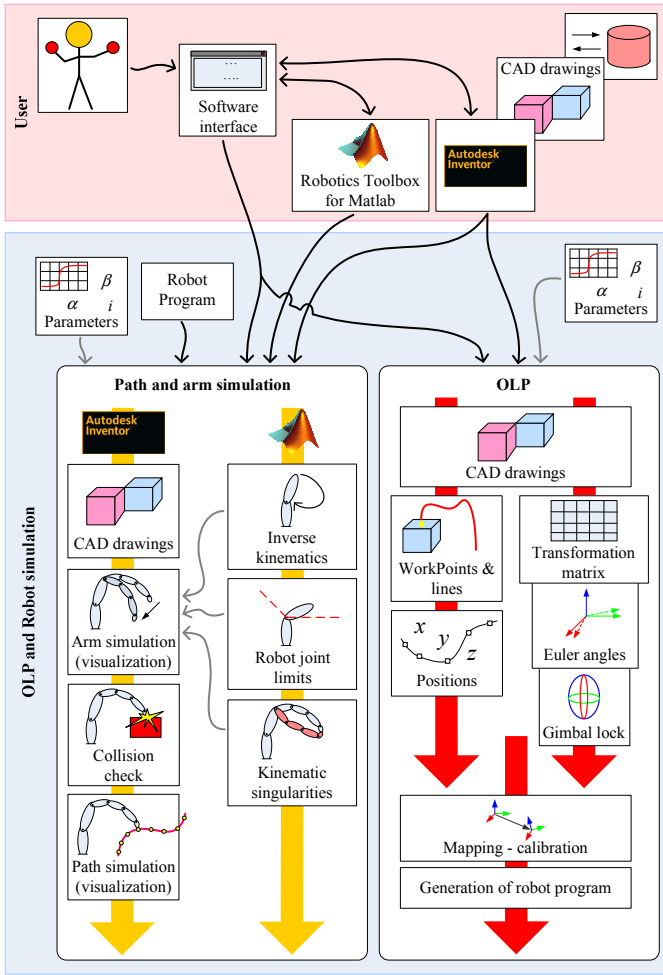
User

Software interface

CAD drawings

Robotics Toolbox for Matlab

Autodesk Inventor

$\beta$
$\alpha$ $i$
Parameters

Robot Program

$\beta$
$\alpha$ $i$
Parameters

OLP and Robot simulation

Path and arm simulation

Autodesk Inventor

CAD drawings

Arm simulation (visualization)

Collision check

Path simulation (visualization)

Inverse kinematics

Robot joint limits

Kinematic singularities

OLP

CAD drawings

WorkPoints & lines

Transformation matrix

$x$ $y$ $z$
Positions

Euler angles

Gimbal lock

Mapping - calibration

Generation of robot program